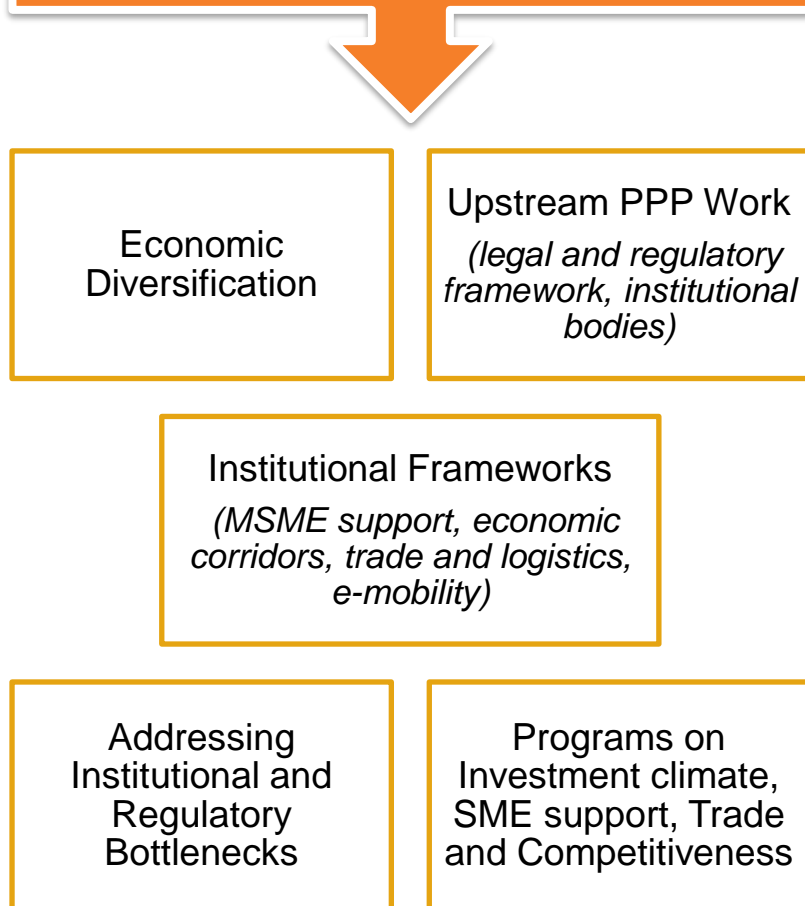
Economic Diversification

Upstream PPP Work

(legal and regulatory framework, institutional bodies)

Institutional Frameworks

(MSME support, economic corridors, trade and logistics, e-mobility)

Addressing Institutional and Regulatory Bottlenecks

Programs on Investment climate, SME support, Trade and Competitiveness